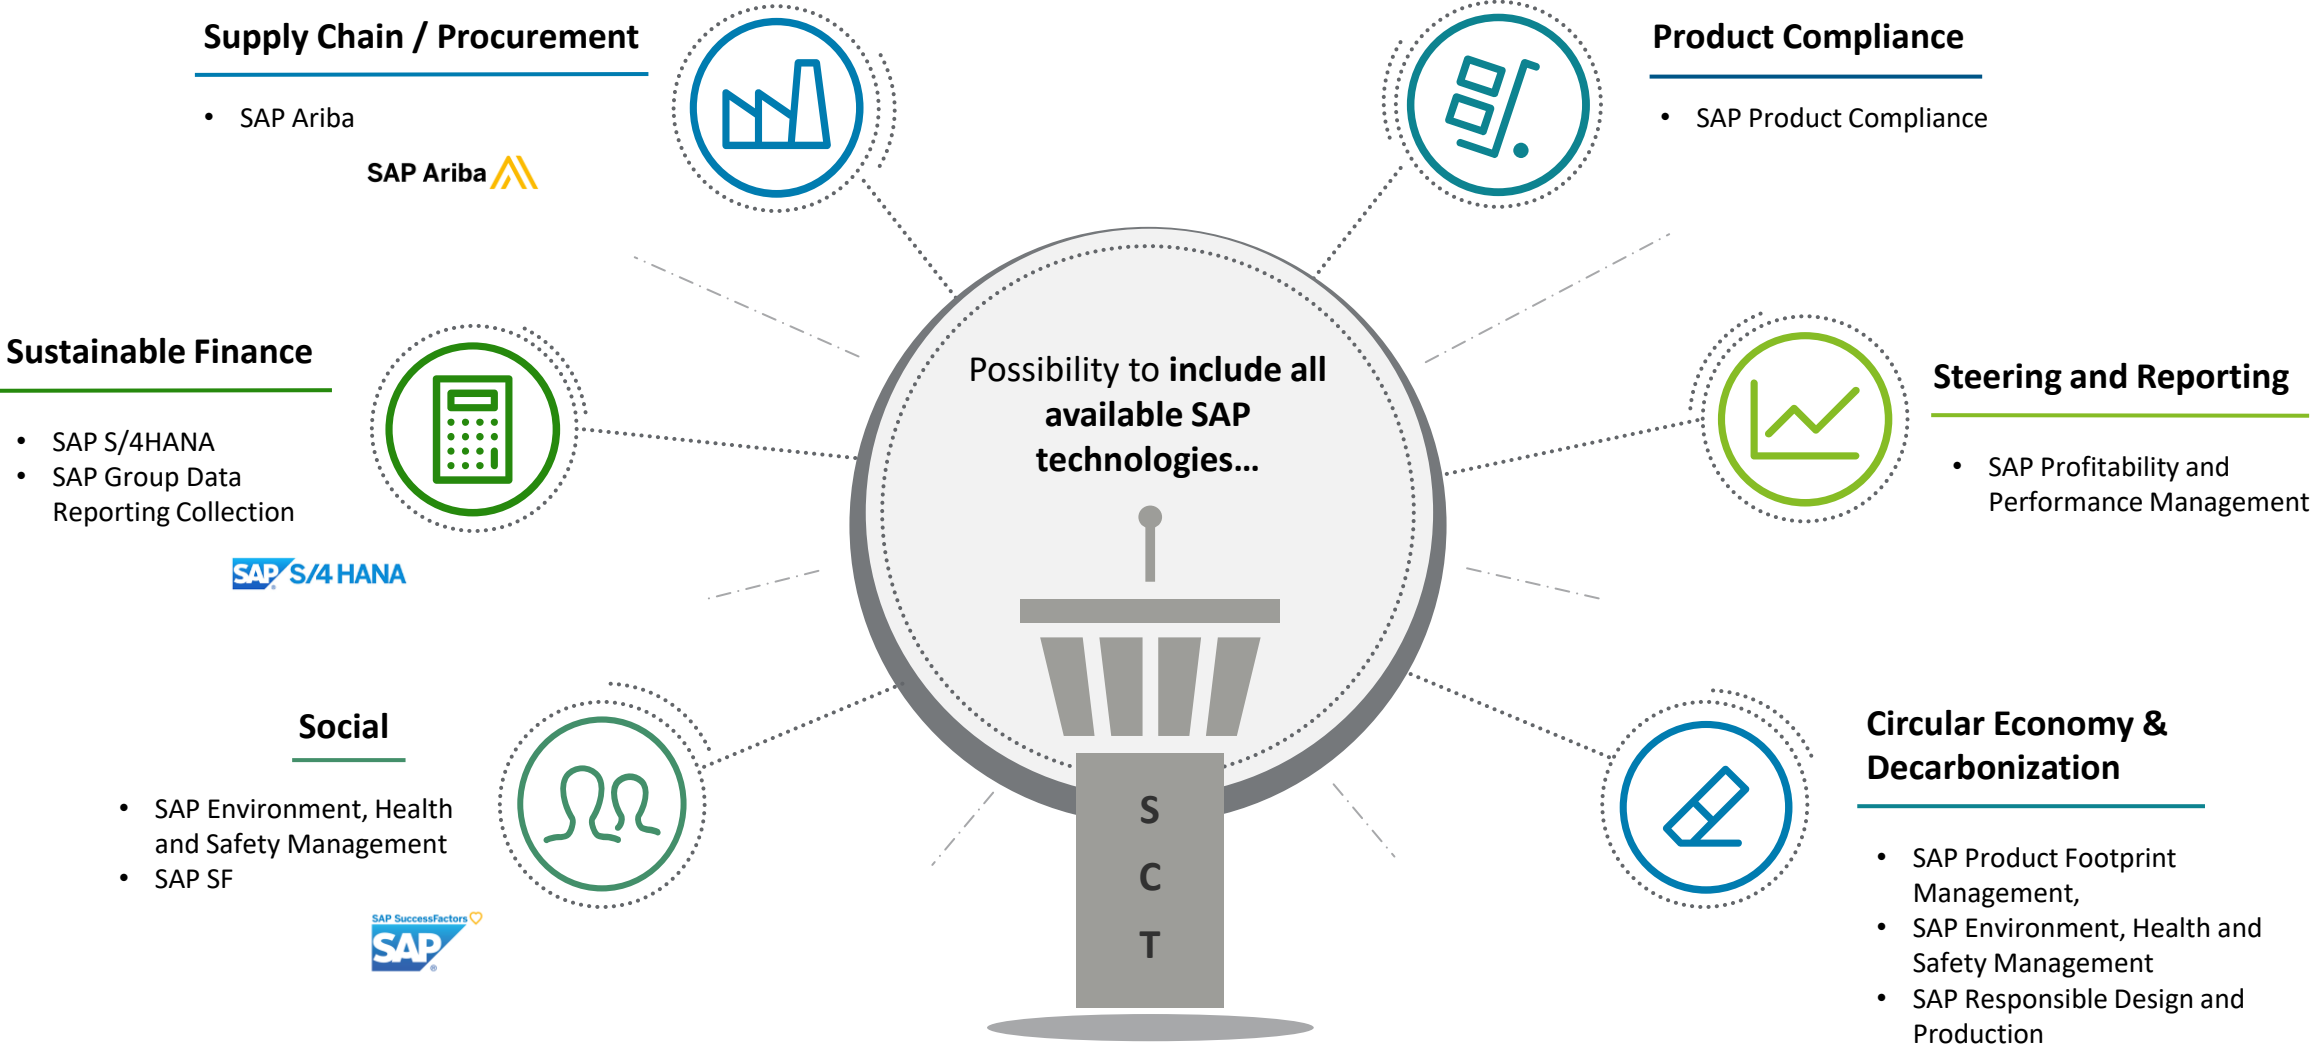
Supply Chain / Procurement

- SAP Ariba

SAP Ariba

Product Compliance

- SAP Product Compliance

Sustainable Finance

- SAP S/4HANA
- SAP Group Data Reporting Collection

SAP S/4HANA

Possibility to include all available SAP technologies…

Steering and Reporting

- SAP Profitability and Performance Management

S
C
T

Social

- SAP Environment, Health and Safety Management
- SAP SF

SAP SuccessFactors
SAP

Circular Economy & Decarbonization

- SAP Product Footprint Management,
- SAP Environment, Health and Safety Management
- SAP Responsible Design and Production